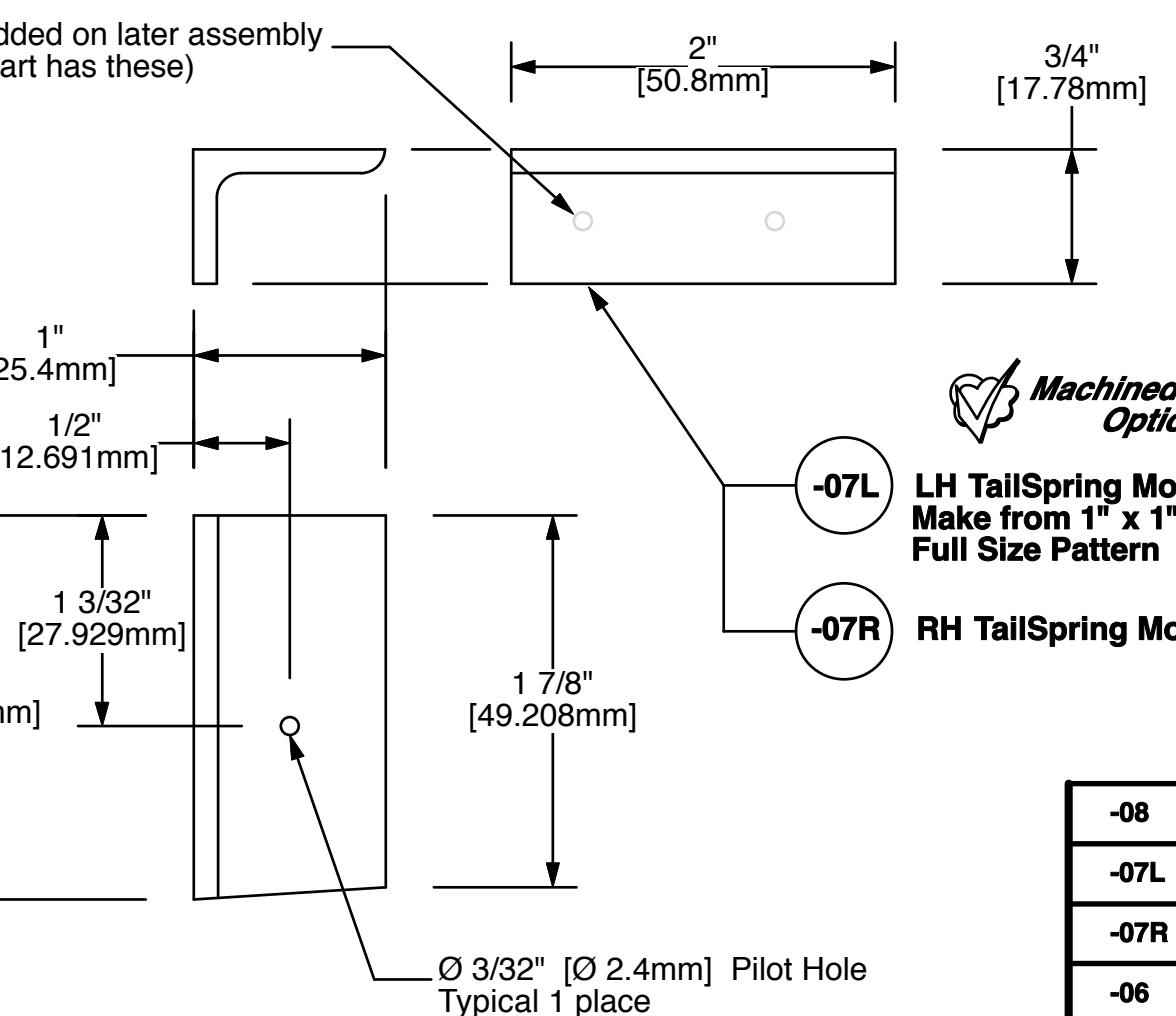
dded on later assembly
art has these)

2"
[50.8mm]

3/4"
[17.78mm]

1"
25.4mm]

1/2"
12.691mm]

Machined
Optic

-07L LH TailSpring Mo
Make from 1" x 1"
Full Size Pattern

-07R RH TailSpring Mo

1 3/32"
[27.929mm]

nm]

1 7/8"
[49.208mm]

| -08 |
|---|
| -07L |
| -07R |
| -06 |

Ø 3/32" [Ø 2.4mm] Pilot Hole
Typical 1 place